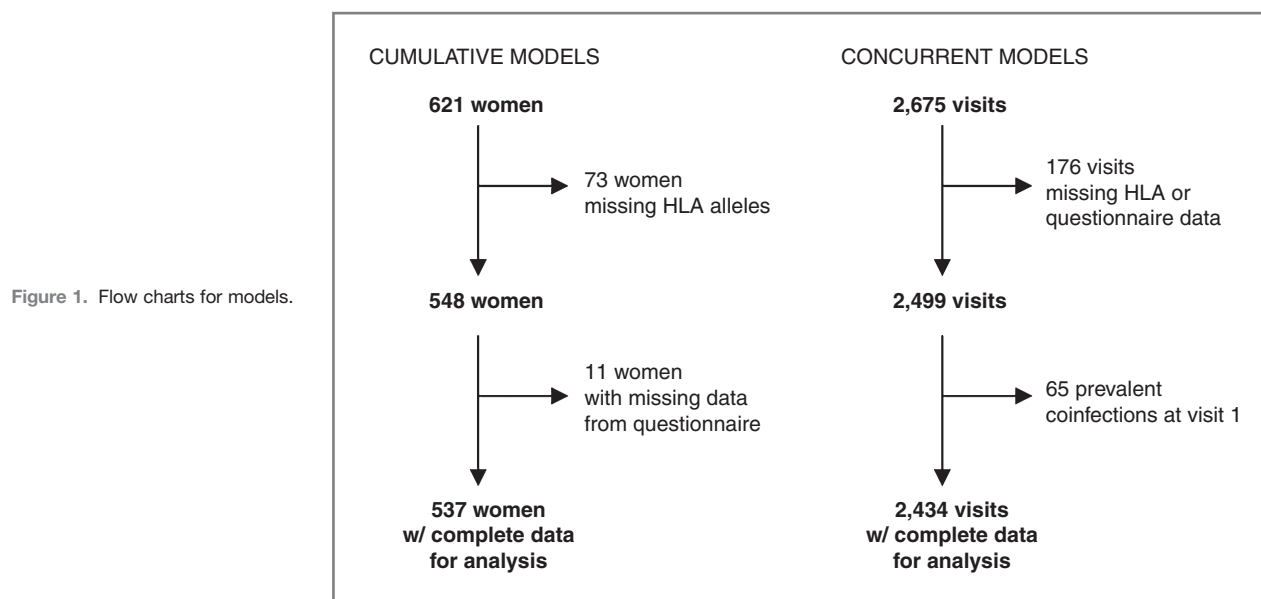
Figure 1. Flow charts for models.

CUMULATIVE MODELS

621 women

73 women missing HLA alleles

548 women

11 women with missing data from questionnaire

537 women w/ complete data for analysis

CONCURRENT MODELS

2,675 visits

176 visits missing HLA or questionnaire data

2,499 visits

65 prevalent coinfections at visit 1

2,434 visits w/ complete data for analysis